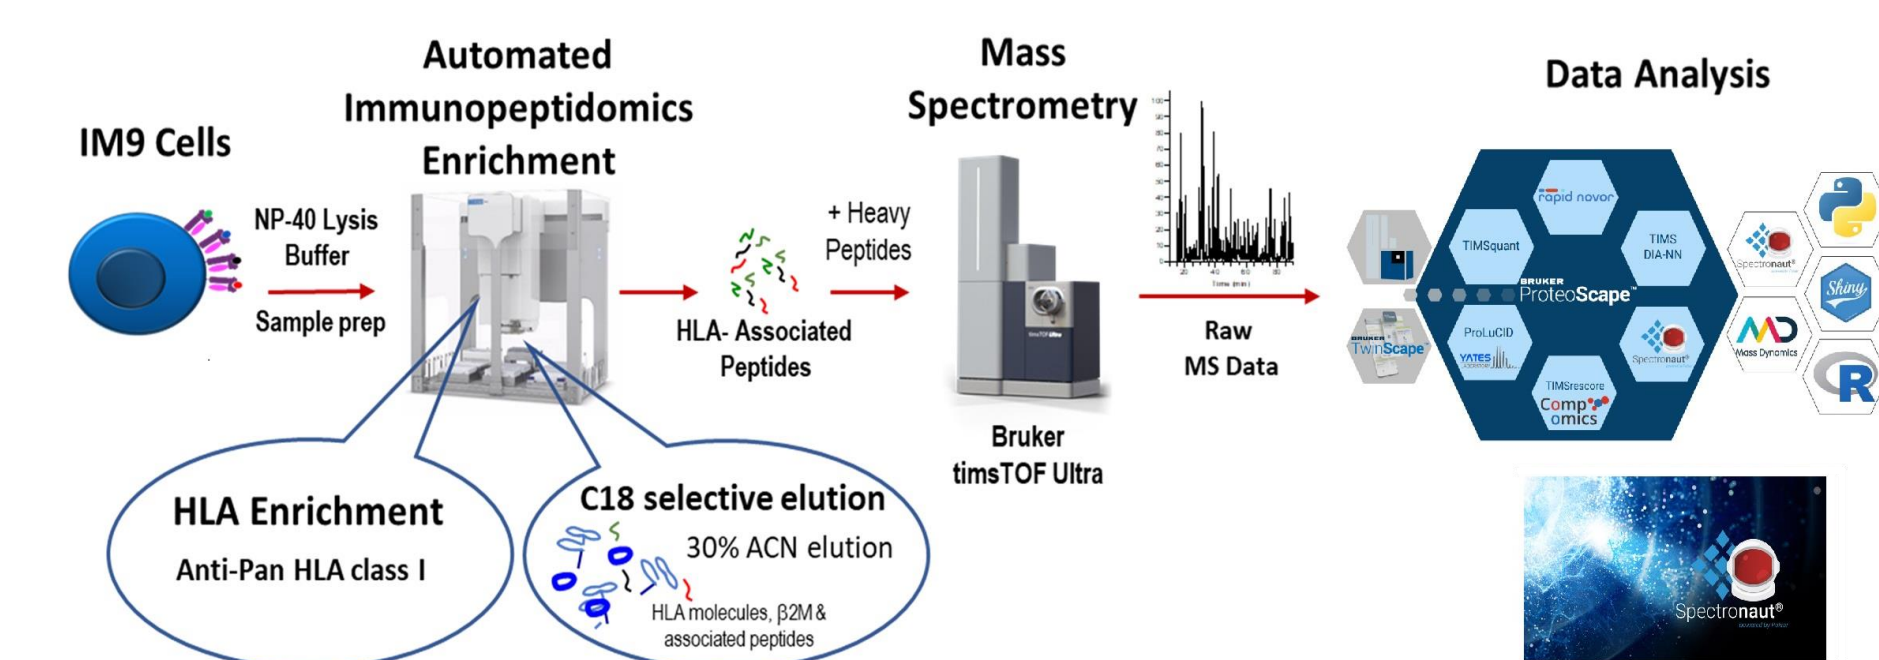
IM9 Cells

NP-40 Lysis Buffer

Sample prep

Automated Immunopeptidomics Enrichment

HLA Enrichment

Anti-Pan HLA class I

C18 selective elution

30% ACN elution

HLA molecules, β2M & associated peptides

+ Heavy Peptides

HLA- Associated Peptides

Mass Spectrometry

Bruker timsTOF Ultra

Raw MS Data

Data Analysis

TwinScape

TIMSquant

rapid novor

TIMS DIA-NN

BRUKER ProteoScape

ProLuCID

YATES

Spectronaut

TIMSrescore

Compomics

Spectronaut

Shiny

Mass Dynamics

R

Spectronaut®